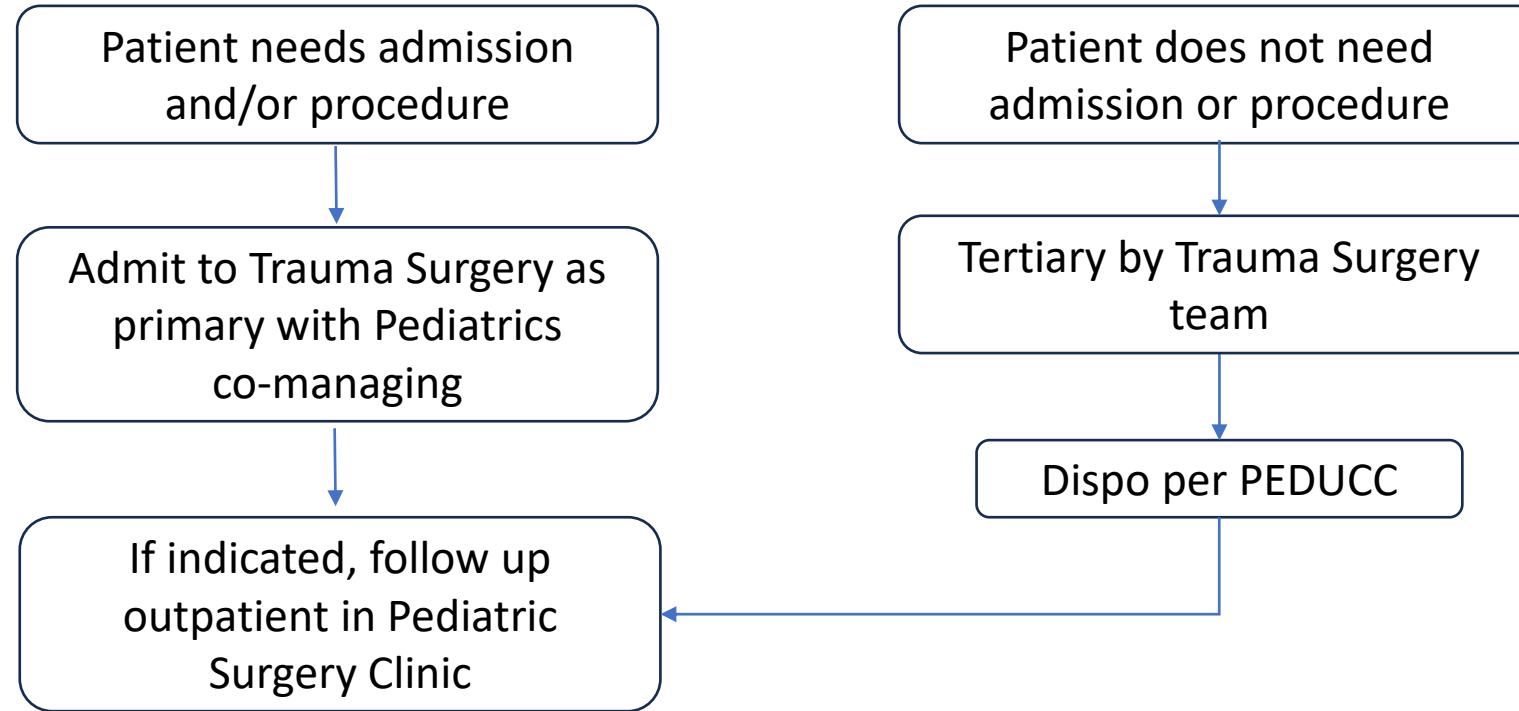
Patient needs admission and/or procedure

Admit to Trauma Surgery as primary with Pediatrics co-managing

If indicated, follow up outpatient in Pediatric Surgery Clinic

Patient does not need admission or procedure

Tertiary by Trauma Surgery team

Dispo per PEDUCC